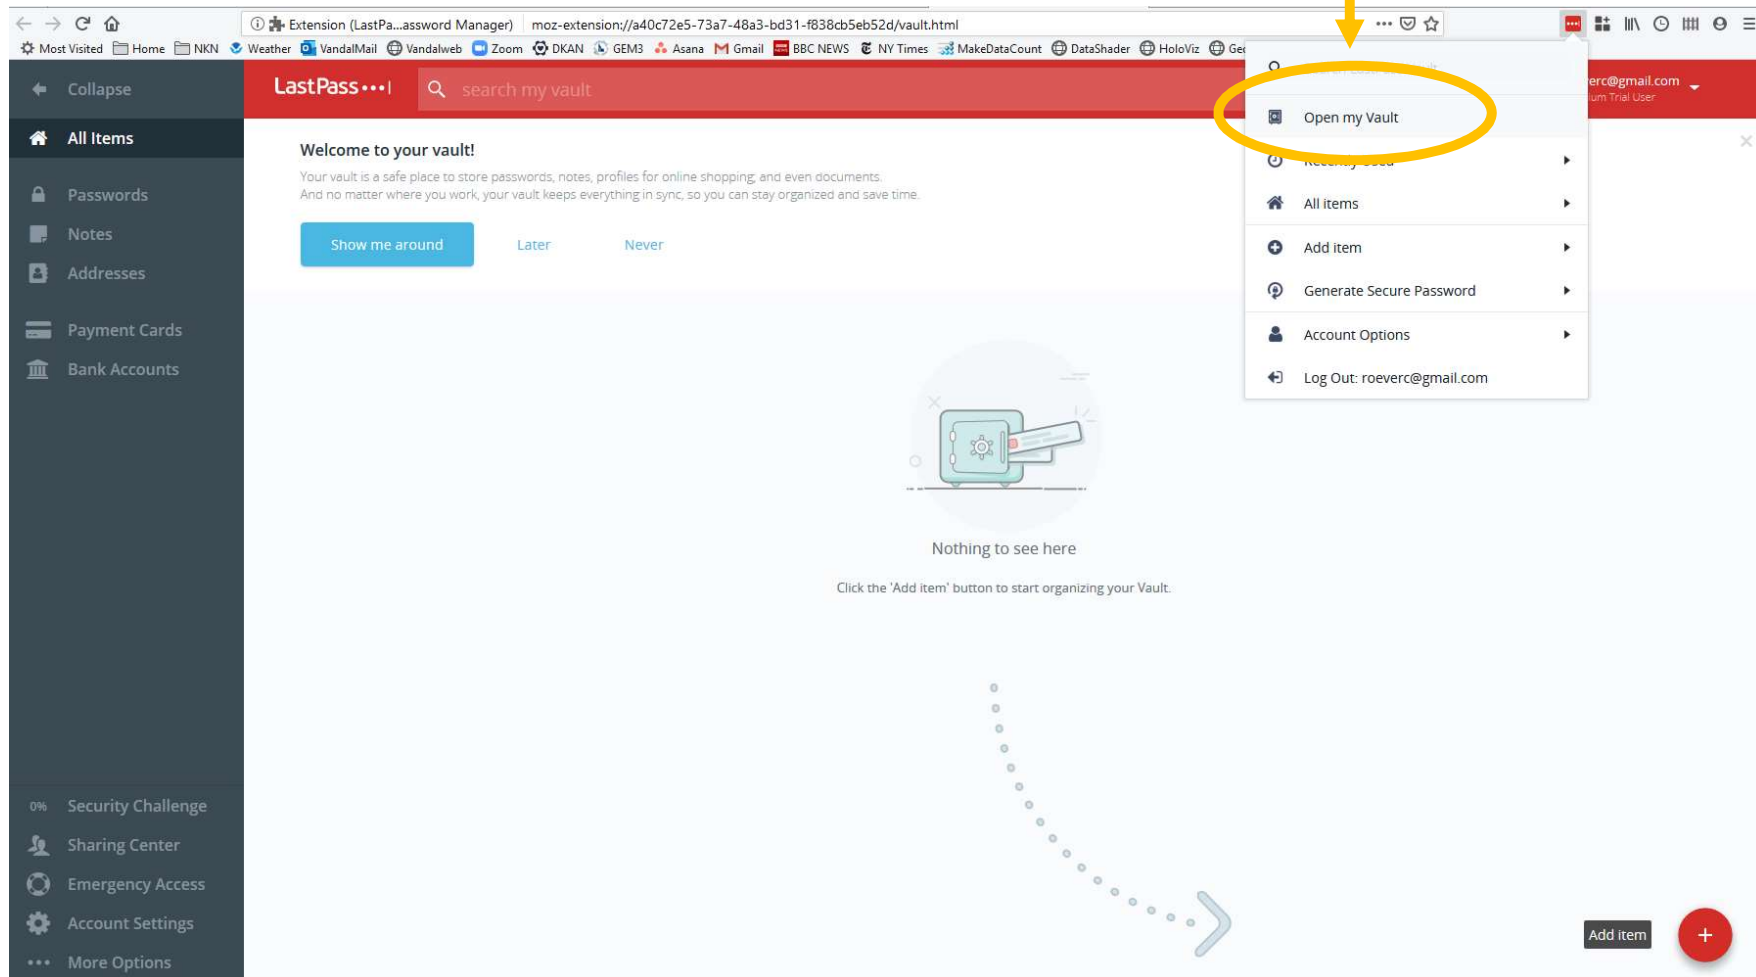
Extension (LastPa...assword Manager) moz-extension://a40c72e5-73a7-48a3-bd31-f838cb5eb52d/vault.html

Most Visited Home NKN Weather VandalMail Vandalweb Zoom DKAN GEM3 Asana Gmail BBC NEWS NY Times MakeDataCount DataShader HoloViz Ge

Collapse
All Items
Passwords
Notes
Addresses
Payment Cards
Bank Accounts

LastPass•••|
search my vault

erc@gmail.com
um Trial User

Welcome to your vault!
Your vault is a safe place to store passwords, notes, profiles for online shopping, and even documents.
And no matter where you work, your vault keeps everything in sync, so you can stay organized and save time.

Show me around
Later
Never

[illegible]
Open my Vault
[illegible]
All items
Add item
Generate Secure Password
Account Options
Log Out: roeverc@gmail.com

Nothing to see here
Click the 'Add item' button to start organizing your Vault.

0% Security Challenge
Sharing Center
Emergency Access
Account Settings
More Options

Add item
+